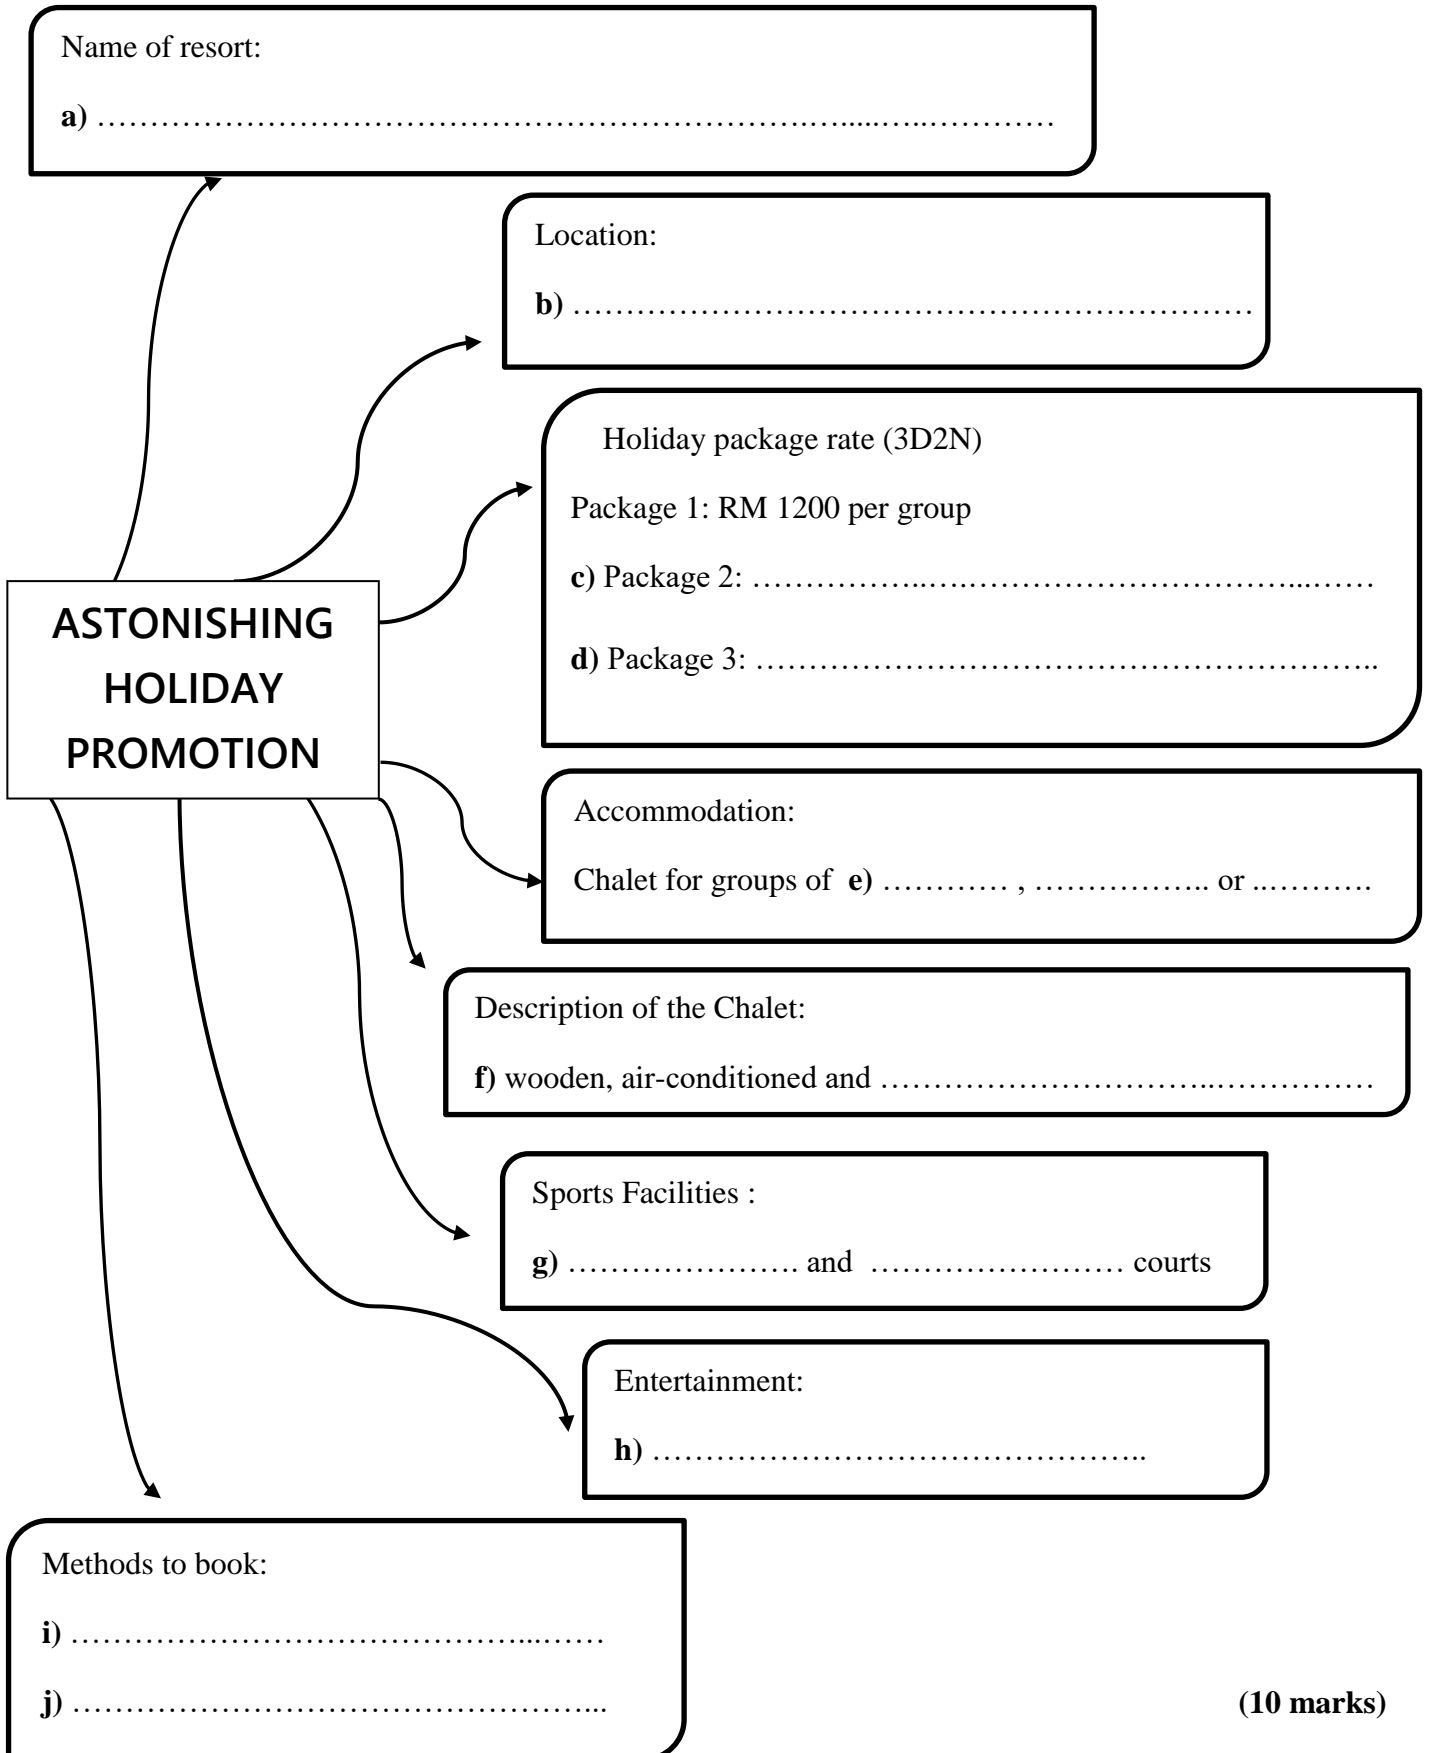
Name of resort:

a) ……………………………………………………………………………

ASTONISHING HOLIDAY PROMOTION

Location:

b) ……………………………………………………………

Holiday package rate (3D2N)

Package 1: RM 1200 per group

c) Package 2: ……………………………………………………

d) Package 3: ……………………………………………………..

Accommodation:

Chalet for groups of e) ………… , …………….. or ..……….

Description of the Chalet:

f) wooden, air-conditioned and ………………………………………

Sports Facilities :

g) …………………. and …………………… courts

Entertainment:

h) ………………………………………..

Methods to book:

i) ……………………………………………

j) ……………………………………………...

(10 marks)